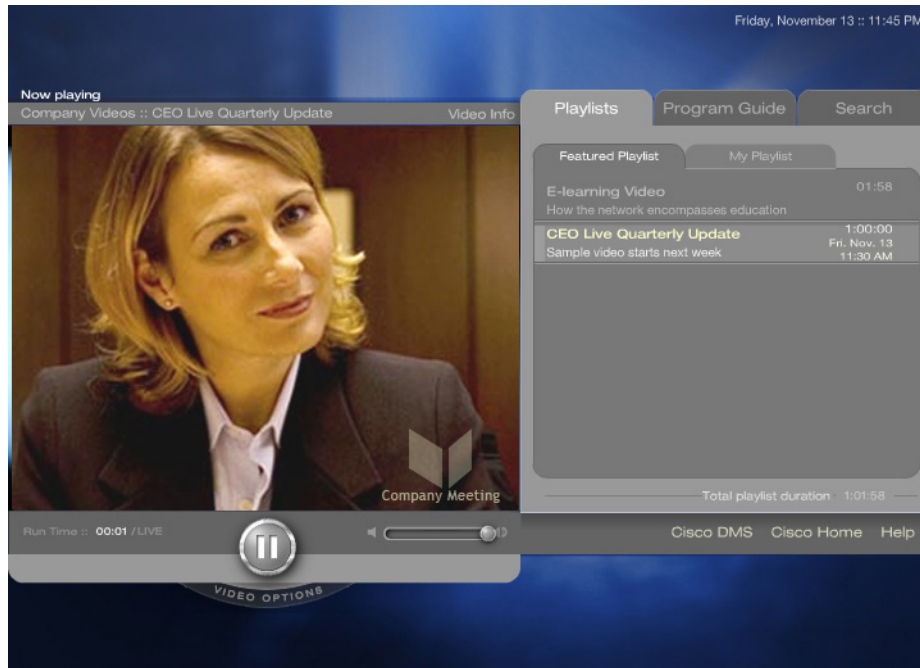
Friday, November 13 :: 11:45 PM

Now playing
Company Videos :: CEO Live Quarterly Update
Video Info

Company Meeting

Run Time :: 00:01 / LIVE

VIDEO OPTIONS

Playlists
Program Guide
Search

Featured Playlist
My Playlist

E-learning Video
01:58
How the network encompasses education

CEO Live Quarterly Update
1:00:00
Sample video starts next week
Fri. Nov. 13
11:30 AM

Total playlist duration 1:01:58

Cisco DMS
Cisco Home
Help